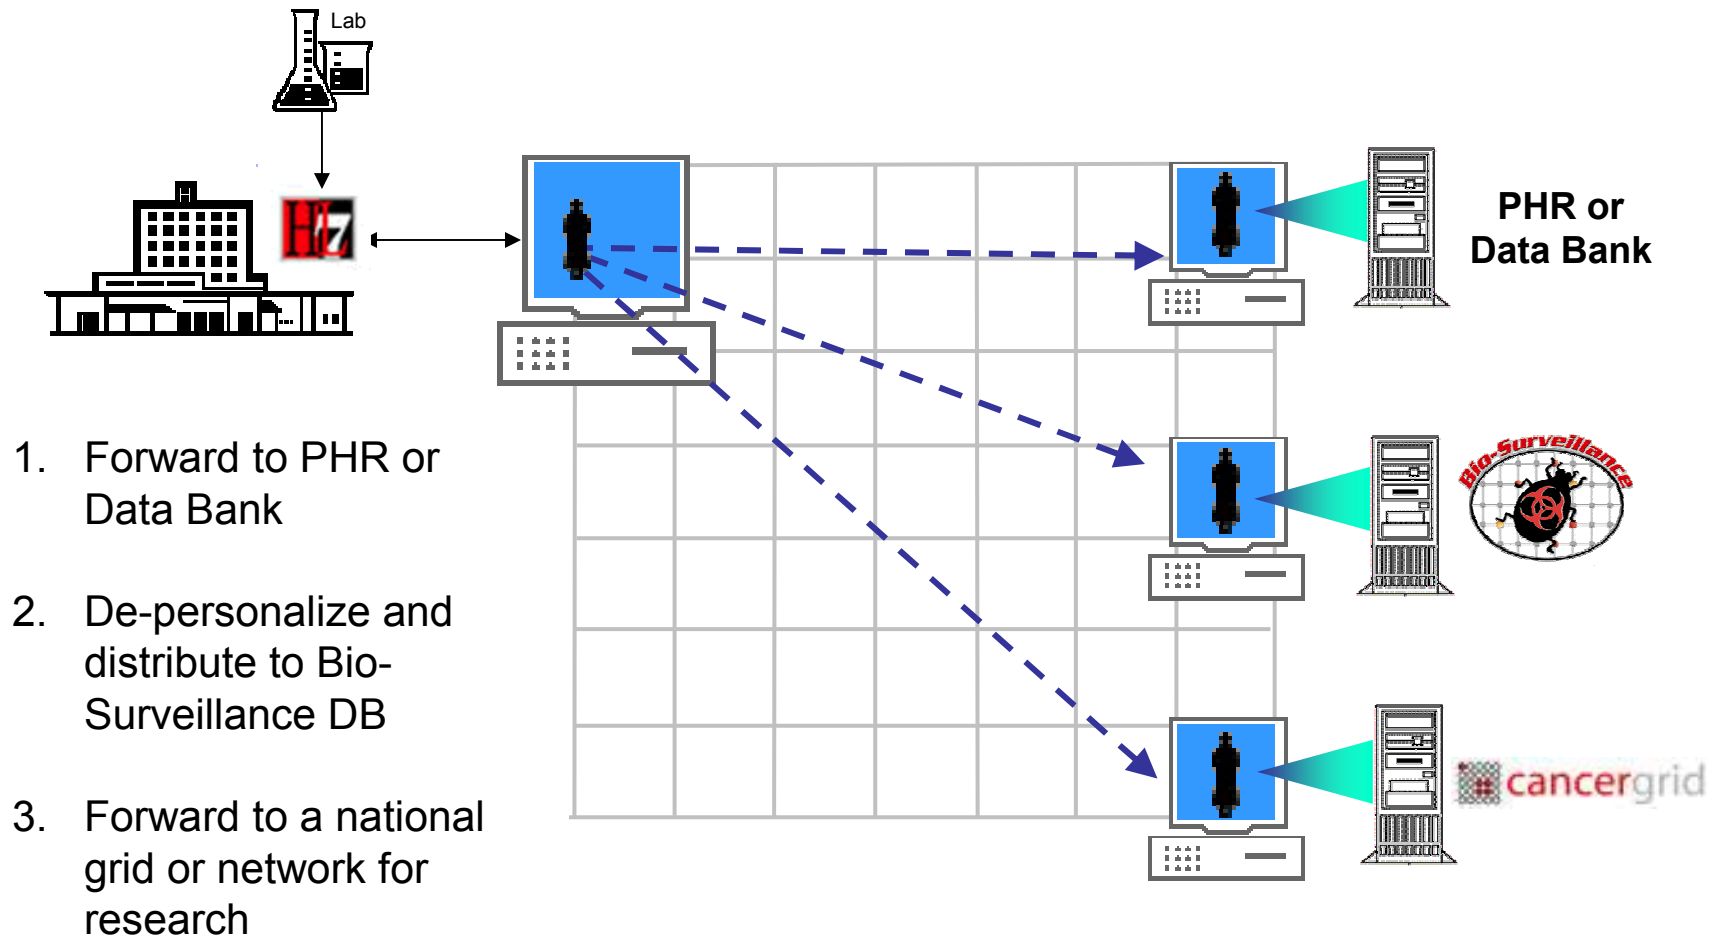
Lab

Hl7

PHR or Data Bank

Bio-Surveillance

cancergrid

1. Forward to PHR or Data Bank

2. De-personalize and distribute to Bio-Surveillance DB

3. Forward to a national grid or network for research